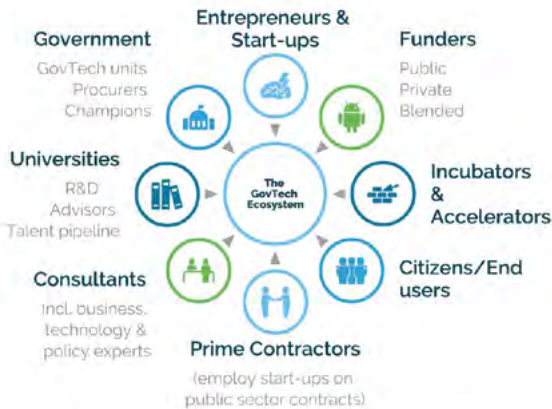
Entrepreneurs & Start-ups

Government

GovTech units
Procurers
Champions

Funders

Public
Private
Blended

Universities

R&D
Advisors
Talent pipeline

The GovTech Ecosystem

Incubators & Accelerators

Citizens/End users

Consultants

Incl. business, technology & policy experts

Prime Contractors

(employ start-ups on public sector contracts)